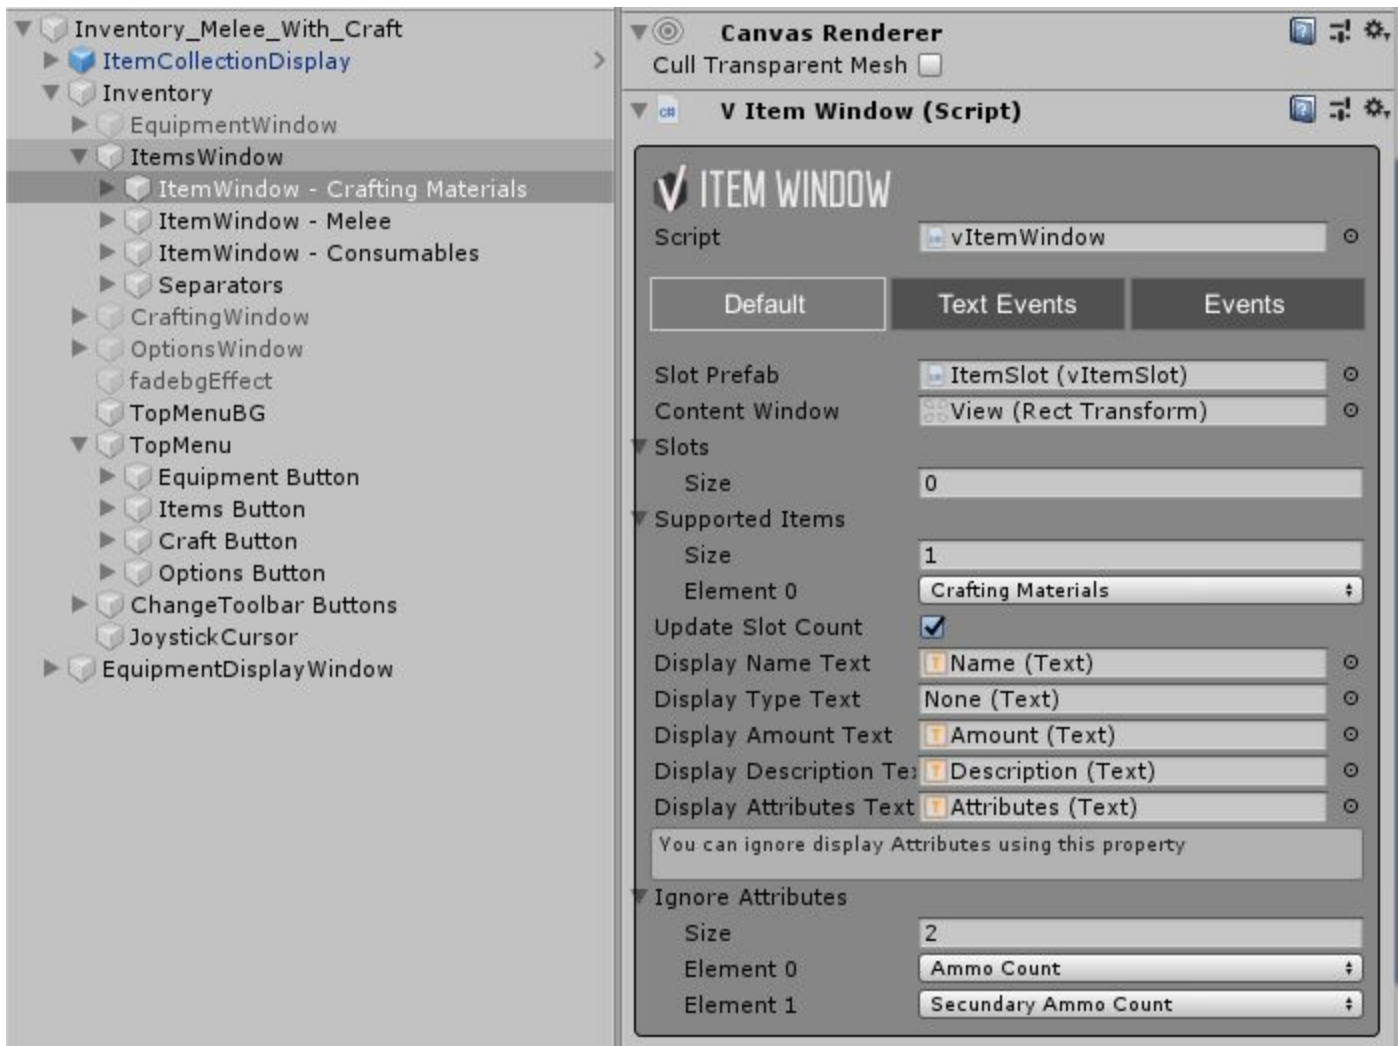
Inventory_Melee_With_Craft
ItemCollectionDisplay
Inventory
EquipmentWindow
ItemsWindow
ItemWindow - Crafting Materials
ItemWindow - Melee
ItemWindow - Consumables
Separators
CraftingWindow
OptionsWindow
fadebgEffect
TopMenuBG
TopMenu
Equipment Button
Items Button
Craft Button
Options Button
ChangeToolbar Buttons
JoystickCursor
EquipmentDisplayWindow

Canvas Renderer
Cull Transparent Mesh
V Item Window (Script)

ITEM WINDOW
Script vItemWindow

Default Text Events Events

| | |
|---|---|
| Slot Prefab | ItemSlot (vItemSlot) |
| Content Window | View (Rect Transform) |
| Slots | |
| Size | 0 |
| Supported Items | |
| Size | 1 |
| Element 0 | Crafting Materials |
| Update Slot Count | ✓ |
| Display Name Text | Name (Text) |
| Display Type Text | None (Text) |
| Display Amount Text | Amount (Text) |
| Display Description Te: | Description (Text) |
| Display Attributes Text | Attributes (Text) |

You can ignore display Attributes using this property

| | |
|---|---|
| Ignore Attributes | |
| Size | 2 |
| Element 0 | Ammo Count |
| Element 1 | Secundary Ammo Count |